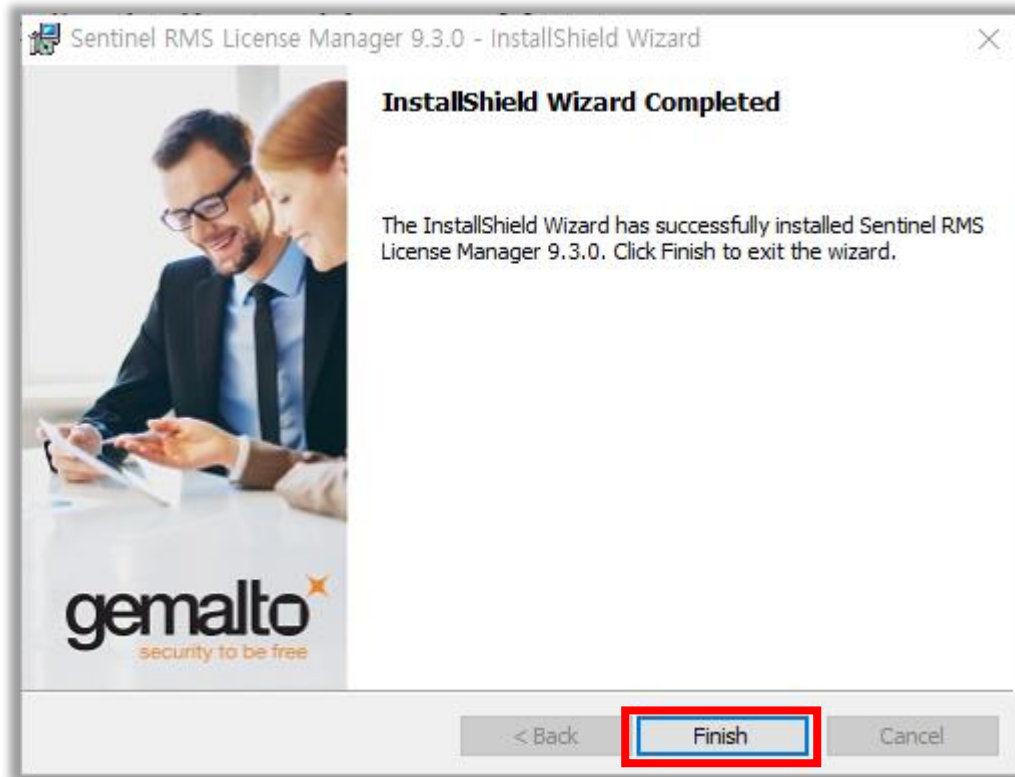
Sentinel RMS License Manager 9.3.0 - InstallShield Wizard

InstallShield Wizard Completed

The InstallShield Wizard has successfully installed Sentinel RMS License Manager 9.3.0. Click Finish to exit the wizard.

gemalto
security to be free

< Back
Finish
Cancel